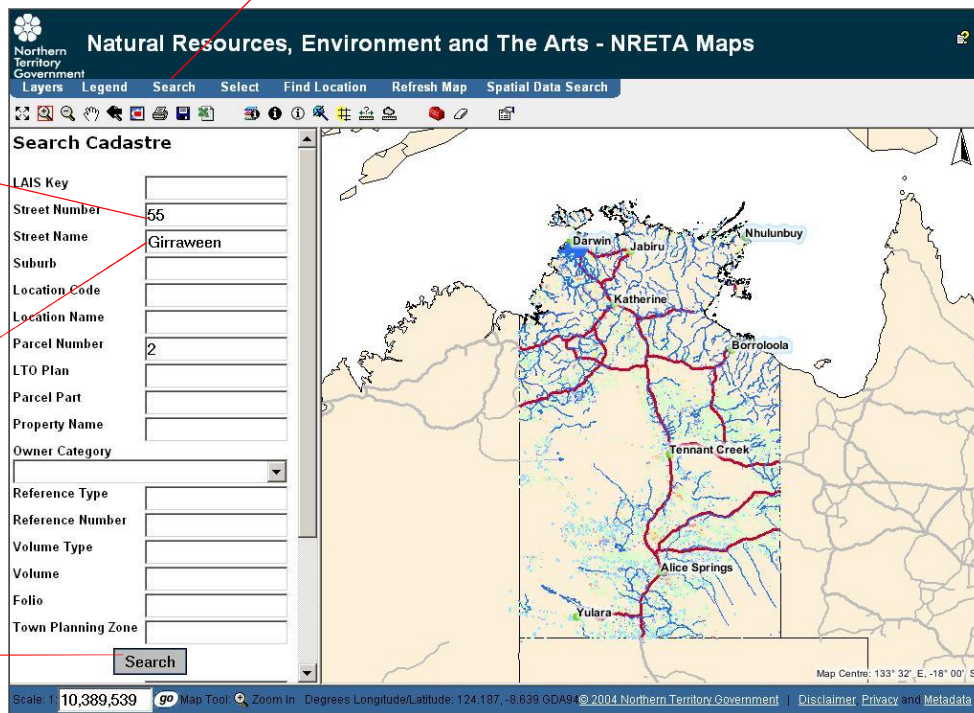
Northern Territory Government

Natural Resources, Environment and The Arts - NRETA Maps

Layers Legend Search Select Find Location Refresh Map Spatial Data Search

Search Cadastre

LAIS Key
Street Number 55
Street Name Girraween
Suburb
Location Code
Location Name
Parcel Number 2
LTO Plan
Parcel Part
Property Name
Owner Category
Reference Type
Reference Number
Volume Type
Volume
Folio
Town Planning Zone

Search

Darwin
Jabiru
Nhulunbuy
Katherine
Borroloola
Tennant Creek
Alice Springs
Yulara

Map Centre: 133° 32' E, -18° 00' S

Scale: 1: 10,389,539 go Map Tool: Zoom In Degrees Longitude/Latitude: 124.187, -8.639 GDA94 © 2004 Northern Territory Government | Disclaimer, Privacy and Metadata